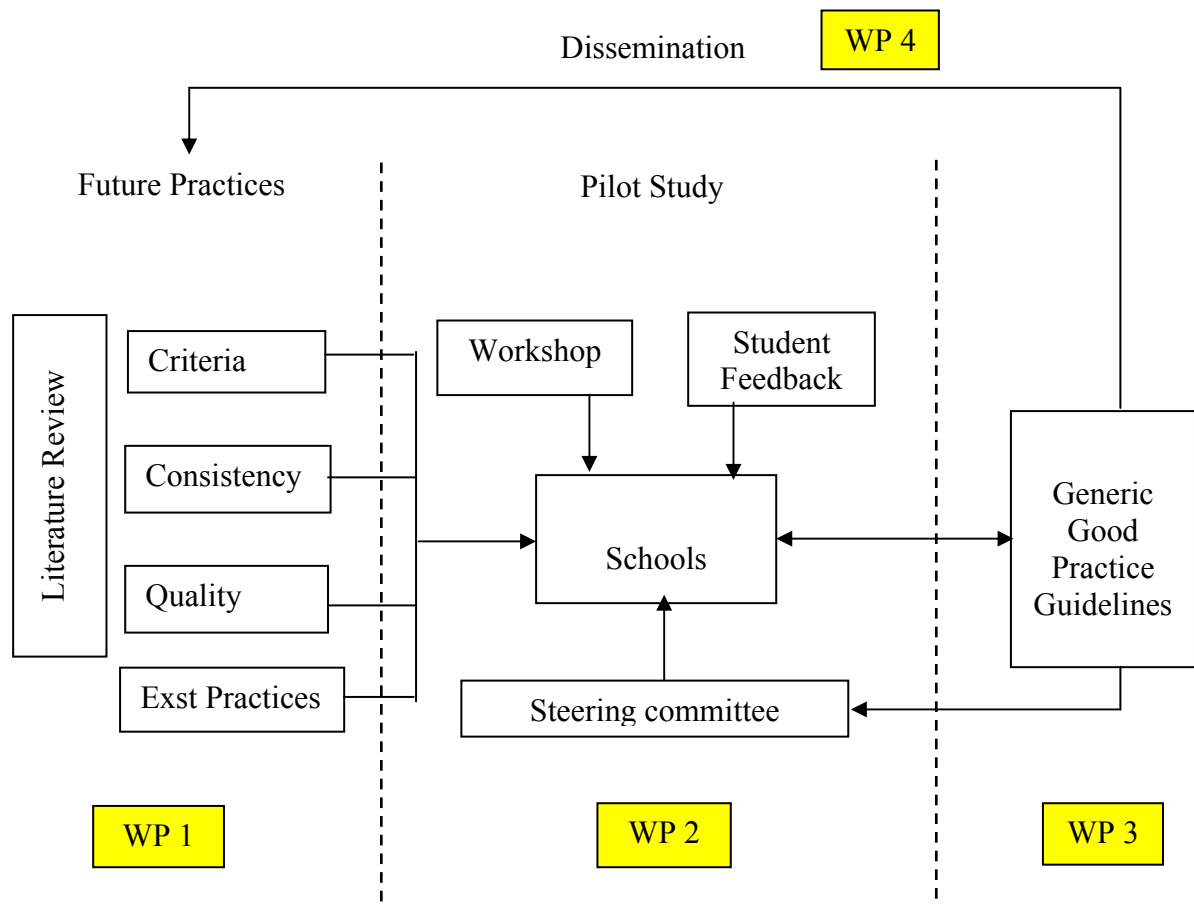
Dissemination WP 4

Future Practices

Pilot Study

Literature Review

Criteria

Consistency

Quality

Exst Practices

Workshop

Student Feedback

Schools

Steering committee

Generic Good Practice Guidelines

WP 1

WP 2

WP 3